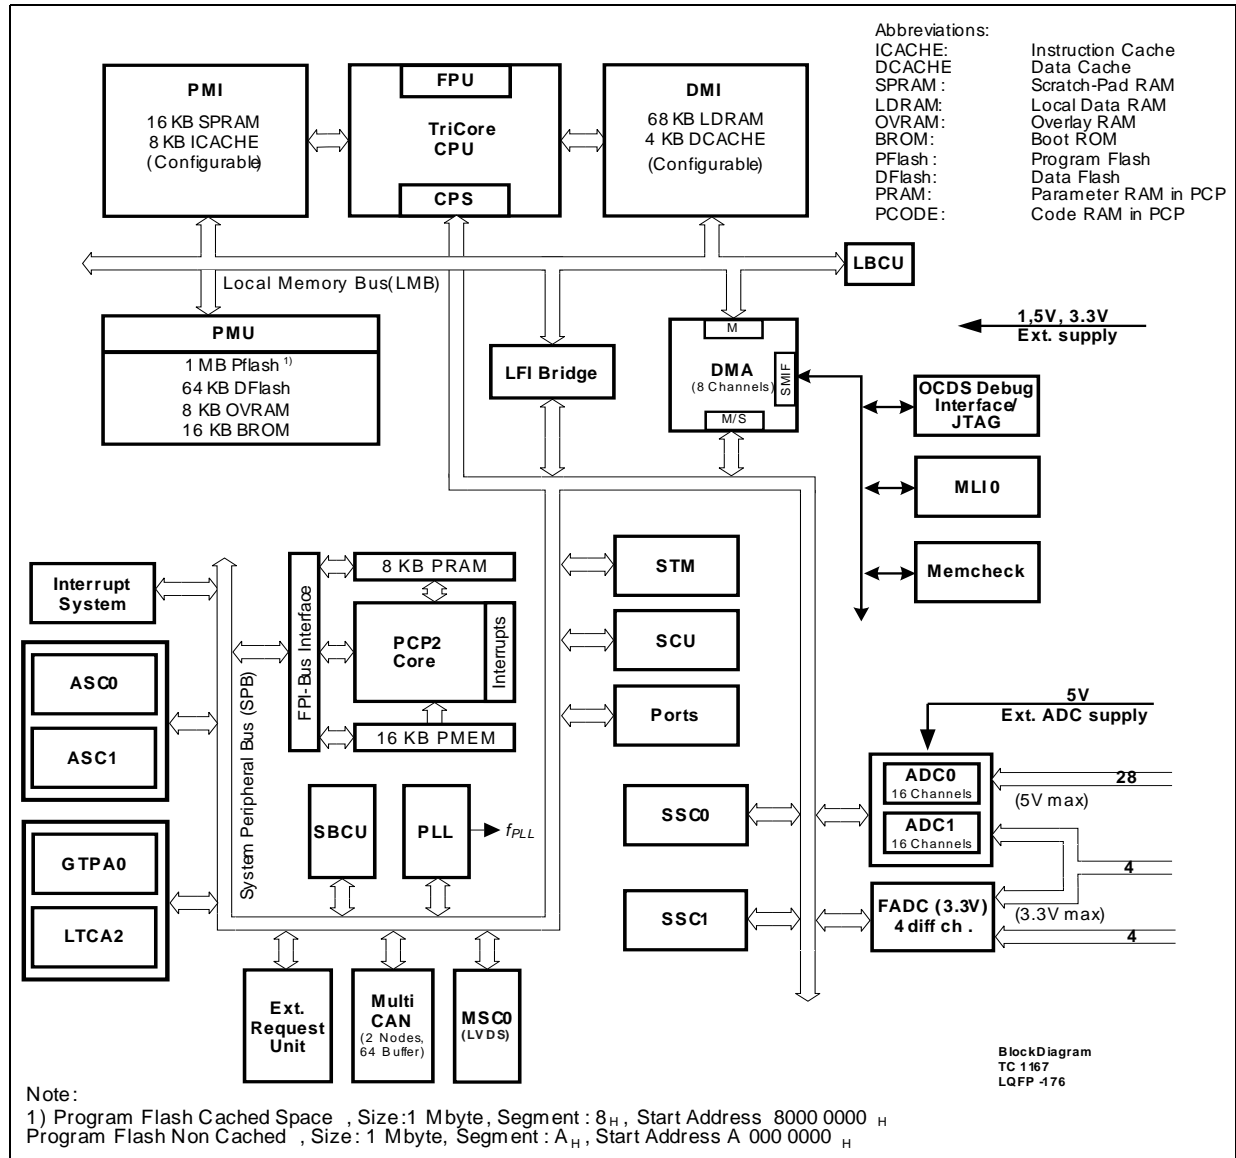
Abbreviations:
ICACHE: Instruction Cache
DCACHE Data Cache
SPRAM : Scratch-Pad RAM
LDRAM: Local Data RAM
OVRAM: Overlay RAM
BROM: Boot ROM
PFlash : Program Flash
DFlash: Data Flash
PRAM: Parameter RAM in PCP
PCODE: Code RAM in PCP

PMI
16 KB SPRAM
8 KB ICACHE
(Configurable)

FPU
TriCore
CPU
CPS

DMI
68 KB LDRAM
4 KB DCACHE
(Configurable)

LBCU

Local Memory Bus(LMB)

PMU
1 MB Pflash $^{1)}$
64 KB DFlash
8 KB OVRAM
16 KB BROM

LFI Bridge

M
DMA
(8 Channels)
SMIF
M/S

1,5V, 3.3V
Ext. supply

OCDS Debug
Interface/
JTAG

MLI0

Memcheck

Interrupt
System

ASC0
ASC1

GTPA0
LTCA2

System Peripheral Bus (SPB)

FPI-Bus Interface

8 KB PRAM
PCP2
Core
Interrupts
16 KB PMEM

SBCU
PLL
$f_{PLL}$

STM
SCU
Ports

5V
Ext. ADC supply

SSC0
SSC1

ADC0
16 Channels
ADC1
16 Channels
28
(5V max)
4
FADC (3.3V)
4 diff ch .
(3.3V max)
4

Ext.
Request
Unit

Multi
CAN
(2 Nodes,
64 Buffer)

MSC0
(LVDS)

BlockDiagram
TC 1167
LQFP -176

Note:
1) Program Flash Cached Space , Size:1 Mbyte, Segment : $8_H$, Start Address 8000 0000 $_H$
Program Flash Non Cached , Size: 1 Mbyte, Segment : $A_H$, Start Address A 000 0000 $_H$